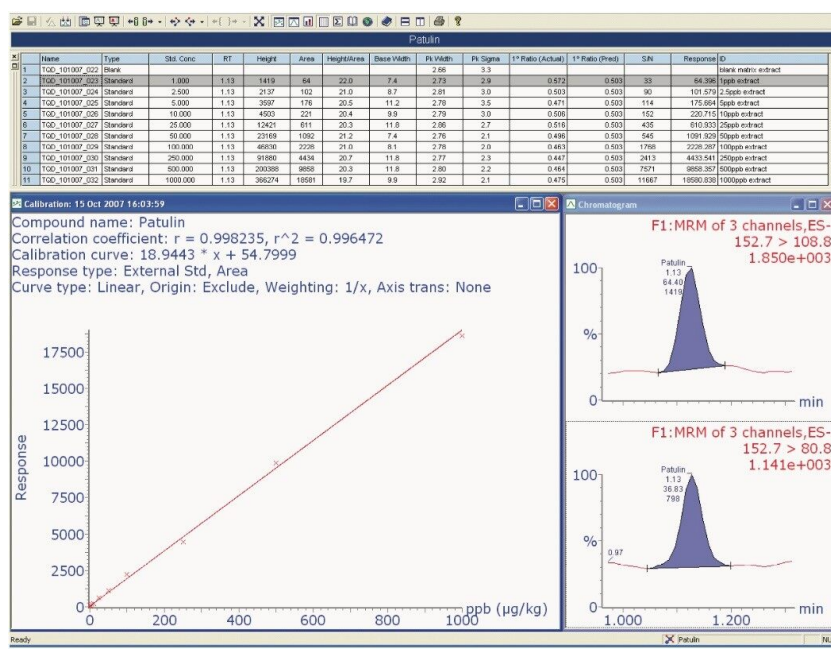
Patulin

| | Name | Type | Std. Conc | RT | Height | Area | Height/Area | Base Width | Pk Width | Pk Sigma | 1° Ratio (Actual) | 1° Ratio (Pred) | S/N | Response | ID |
|---|---|---|---|---|---|---|---|---|---|---|---|---|---|---|---|
| 1 | TQD_101007_022 | Blank | | | | | | | 2.66 | 3.3 | | | | | blank matrix extract |
| 2 | TQD_101007_023 | Standard | 1.000 | 1.13 | 1419 | 64 | 22.0 | 7.4 | 2.73 | 2.9 | 0.572 | 0.503 | 33 | 64.396 | 1ppb extract |
| 3 | TQD_101007_024 | Standard | 2.500 | 1.13 | 2137 | 102 | 21.0 | 8.7 | 2.81 | 3.0 | 0.503 | 0.503 | 90 | 101.579 | 2.5ppb extract |
| 4 | TQD_101007_025 | Standard | 5.000 | 1.13 | 3597 | 176 | 20.5 | 11.2 | 2.78 | 3.5 | 0.471 | 0.503 | 114 | 175.664 | 5ppb extract |
| 5 | TQD_101007_026 | Standard | 10.000 | 1.13 | 4503 | 221 | 20.4 | 9.9 | 2.79 | 3.0 | 0.506 | 0.503 | 152 | 220.715 | 10ppb extract |
| 6 | TQD_101007_027 | Standard | 25.000 | 1.13 | 12421 | 611 | 20.3 | 11.8 | 2.86 | 2.7 | 0.518 | 0.503 | 435 | 610.933 | 25ppb extract |
| 7 | TQD_101007_028 | Standard | 50.000 | 1.13 | 23169 | 1092 | 21.2 | 7.4 | 2.76 | 2.1 | 0.496 | 0.503 | 545 | 1091.929 | 50ppb extract |
| 8 | TQD_101007_029 | Standard | 100.000 | 1.13 | 46830 | 2228 | 21.0 | 8.1 | 2.78 | 2.0 | 0.463 | 0.503 | 1766 | 2228.287 | 100ppb extract |
| 9 | TQD_101007_030 | Standard | 250.000 | 1.13 | 91880 | 4434 | 20.7 | 11.8 | 2.77 | 2.3 | 0.447 | 0.503 | 2413 | 4433.541 | 250ppb extract |
| 10 | TQD_101007_031 | Standard | 500.000 | 1.13 | 200388 | 9858 | 20.3 | 11.8 | 2.80 | 2.2 | 0.464 | 0.503 | 7571 | 9858.357 | 500ppb extract |
| 11 | TQD_101007_032 | Standard | 1000.000 | 1.13 | 366274 | 18581 | 19.7 | 9.9 | 2.92 | 2.1 | 0.475 | 0.503 | 11667 | 18580.838 | 1000ppb extract |

Calibration: 15 Oct 2007 16:03:59

Compound name: Patulin
Correlation coefficient: r = 0.998235, r^2 = 0.996472
Calibration curve: 18.9443 * x + 54.7999
Response type: External Std, Area
Curve type: Linear, Origin: Exclude, Weighting: 1/x, Axis trans: None

Response
17500
15000
12500
10000
7500
5000
2500
0
0 200 400 600 800 1000 ppb (µg/kg)

Chromatogram

F1:MRM of 3 channels,ES-
152.7 > 108.8
1.850e+003
100
Patulin
1.13
64.40
1419
%
0
min

F1:MRM of 3 channels,ES-
152.7 > 80.8
1.141e+003
100
Patulin
1.13
36.83
798
%
0.97
0
1.000 1.200 min

Ready
Patulin
NU